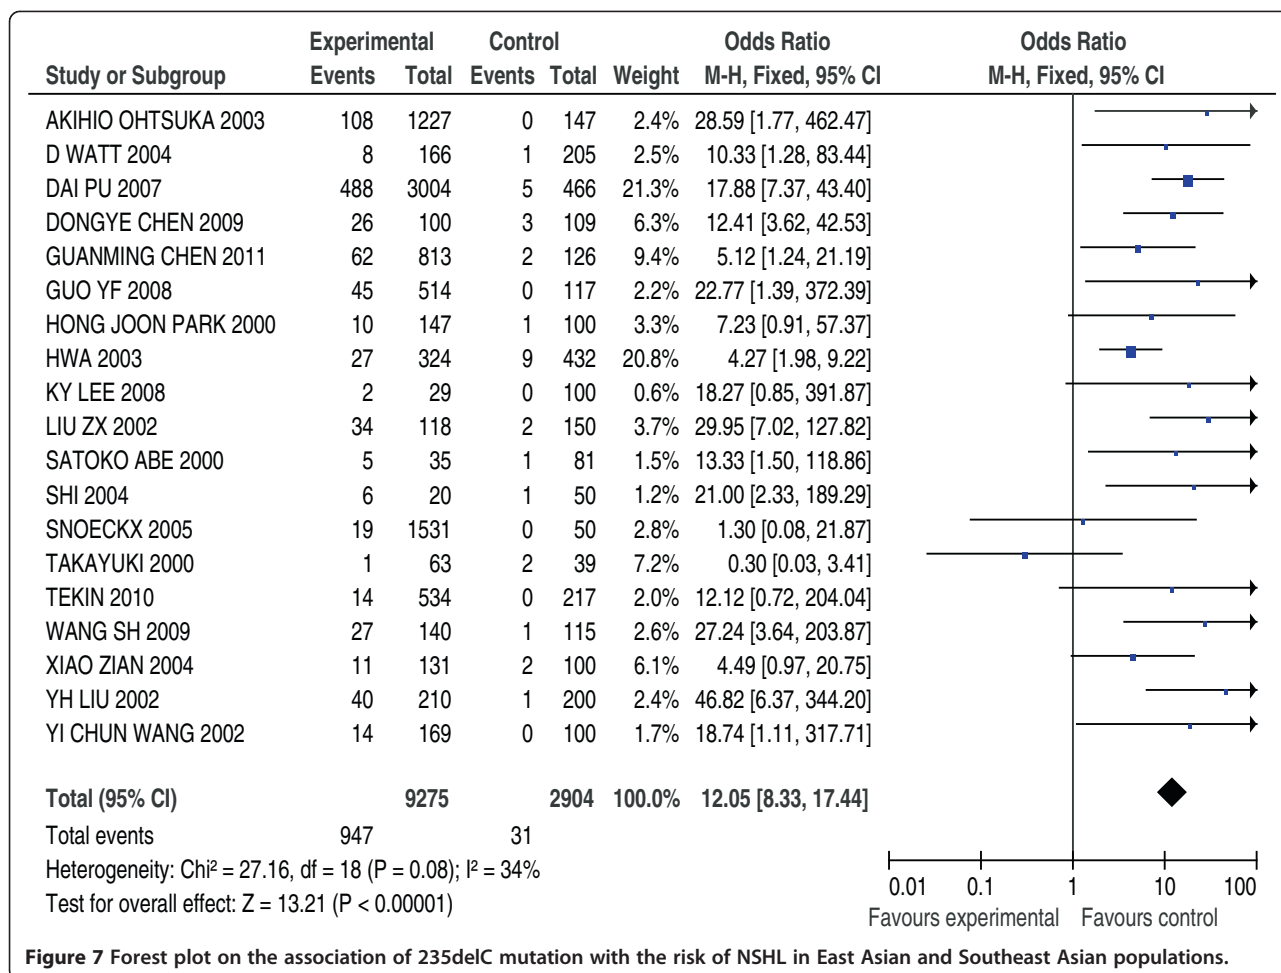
| Study or Subgroup | Experimental Events | Experimental Total | Control Events | Control Total | Weight | Odds Ratio M-H, Fixed, 95% CI |
|---|---|---|---|---|---|---|
| AKIHIO OHTSUKA 2003 | 108 | 1227 | 0 | 147 | 2.4% | 28.59 [1.77, 462.47] |
| D WATT 2004 | 8 | 166 | 1 | 205 | 2.5% | 10.33 [1.28, 83.44] |
| DAI PU 2007 | 488 | 3004 | 5 | 466 | 21.3% | 17.88 [7.37, 43.40] |
| DONGYE CHEN 2009 | 26 | 100 | 3 | 109 | 6.3% | 12.41 [3.62, 42.53] |
| GUANMING CHEN 2011 | 62 | 813 | 2 | 126 | 9.4% | 5.12 [1.24, 21.19] |
| GUO YF 2008 | 45 | 514 | 0 | 117 | 2.2% | 22.77 [1.39, 372.39] |
| HONG JOON PARK 2000 | 10 | 147 | 1 | 100 | 3.3% | 7.23 [0.91, 57.37] |
| HWA 2003 | 27 | 324 | 9 | 432 | 20.8% | 4.27 [1.98, 9.22] |
| KY LEE 2008 | 2 | 29 | 0 | 100 | 0.6% | 18.27 [0.85, 391.87] |
| LIU ZX 2002 | 34 | 118 | 2 | 150 | 3.7% | 29.95 [7.02, 127.82] |
| SATOKO ABE 2000 | 5 | 35 | 1 | 81 | 1.5% | 13.33 [1.50, 118.86] |
| SHI 2004 | 6 | 20 | 1 | 50 | 1.2% | 21.00 [2.33, 189.29] |
| SNOECKX 2005 | 19 | 1531 | 0 | 50 | 2.8% | 1.30 [0.08, 21.87] |
| TAKAYUKI 2000 | 1 | 63 | 2 | 39 | 7.2% | 0.30 [0.03, 3.41] |
| TEKIN 2010 | 14 | 534 | 0 | 217 | 2.0% | 12.12 [0.72, 204.04] |
| WANG SH 2009 | 27 | 140 | 1 | 115 | 2.6% | 27.24 [3.64, 203.87] |
| XIAO ZIAN 2004 | 11 | 131 | 2 | 100 | 6.1% | 4.49 [0.97, 20.75] |
| YH LIU 2002 | 40 | 210 | 1 | 200 | 2.4% | 46.82 [6.37, 344.20] |
| YI CHUN WANG 2002 | 14 | 169 | 0 | 100 | 1.7% | 18.74 [1.11, 317.71] |
| Total (95% CI) | | 9275 | | 2904 | 100.0% | 12.05 [8.33, 17.44] |
| Total events | 947 | | 31 | | | |

Heterogeneity: Chi² = 27.16, df = 18 (P = 0.08); I² = 34%
Test for overall effect: Z = 13.21 (P < 0.00001)

Odds Ratio
M-H, Fixed, 95% CI
0.01 0.1 1 10 100
Favours experimental Favours control

Figure 7 Forest plot on the association of 235delC mutation with the risk of NSHL in East Asian and Southeast Asian populations.